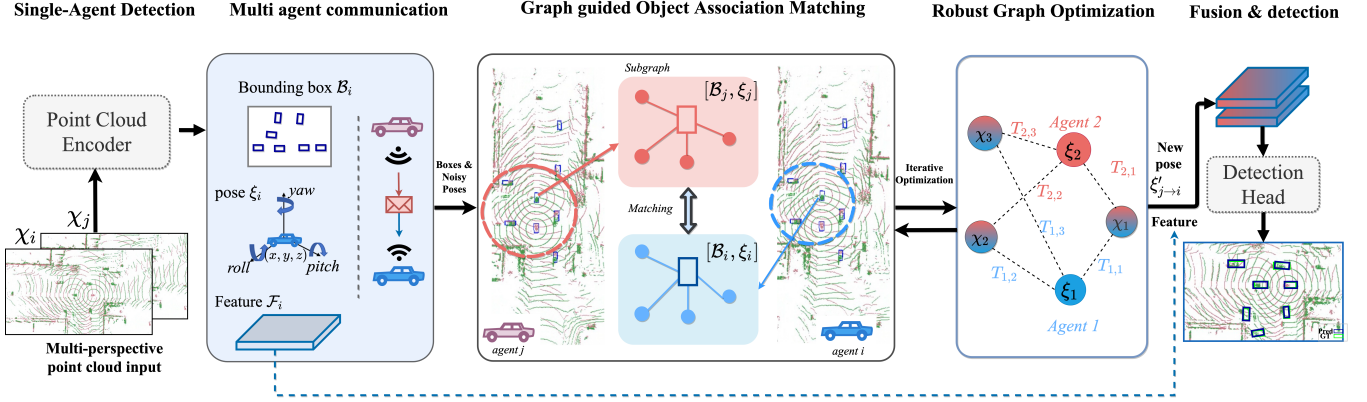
Single-Agent Detection

Multi agent communication

Graph guided Object Association Matching

Robust Graph Optimization

Fusion & detection

Point Cloud Encoder

$\chi_j$

$\chi_i$

Multi-perspective point cloud input

Bounding box $\mathcal{B}_i$

pose $\xi_i$

yaw

roll

$(x, y, z)$

pitch

Feature $\mathcal{F}_i$

Boxes & Noisy Poses

Subgraph

$[\mathcal{B}_j, \xi_j]$

Matching

$[\mathcal{B}_i, \xi_i]$

agent j

agent i

Iterative Optimization

$\chi_3$

$T_{2,3}$

Agent 2

$\xi_2$

$T_{2,1}$

$T_{2,2}$

$T_{1,3}$

$\chi_1$

$\chi_2$

$T_{1,2}$

$T_{1,1}$

$\xi_1$

Agent 1

New pose

$\xi'_{j\rightarrow i}$

Feature

Detection Head

Pred

GT